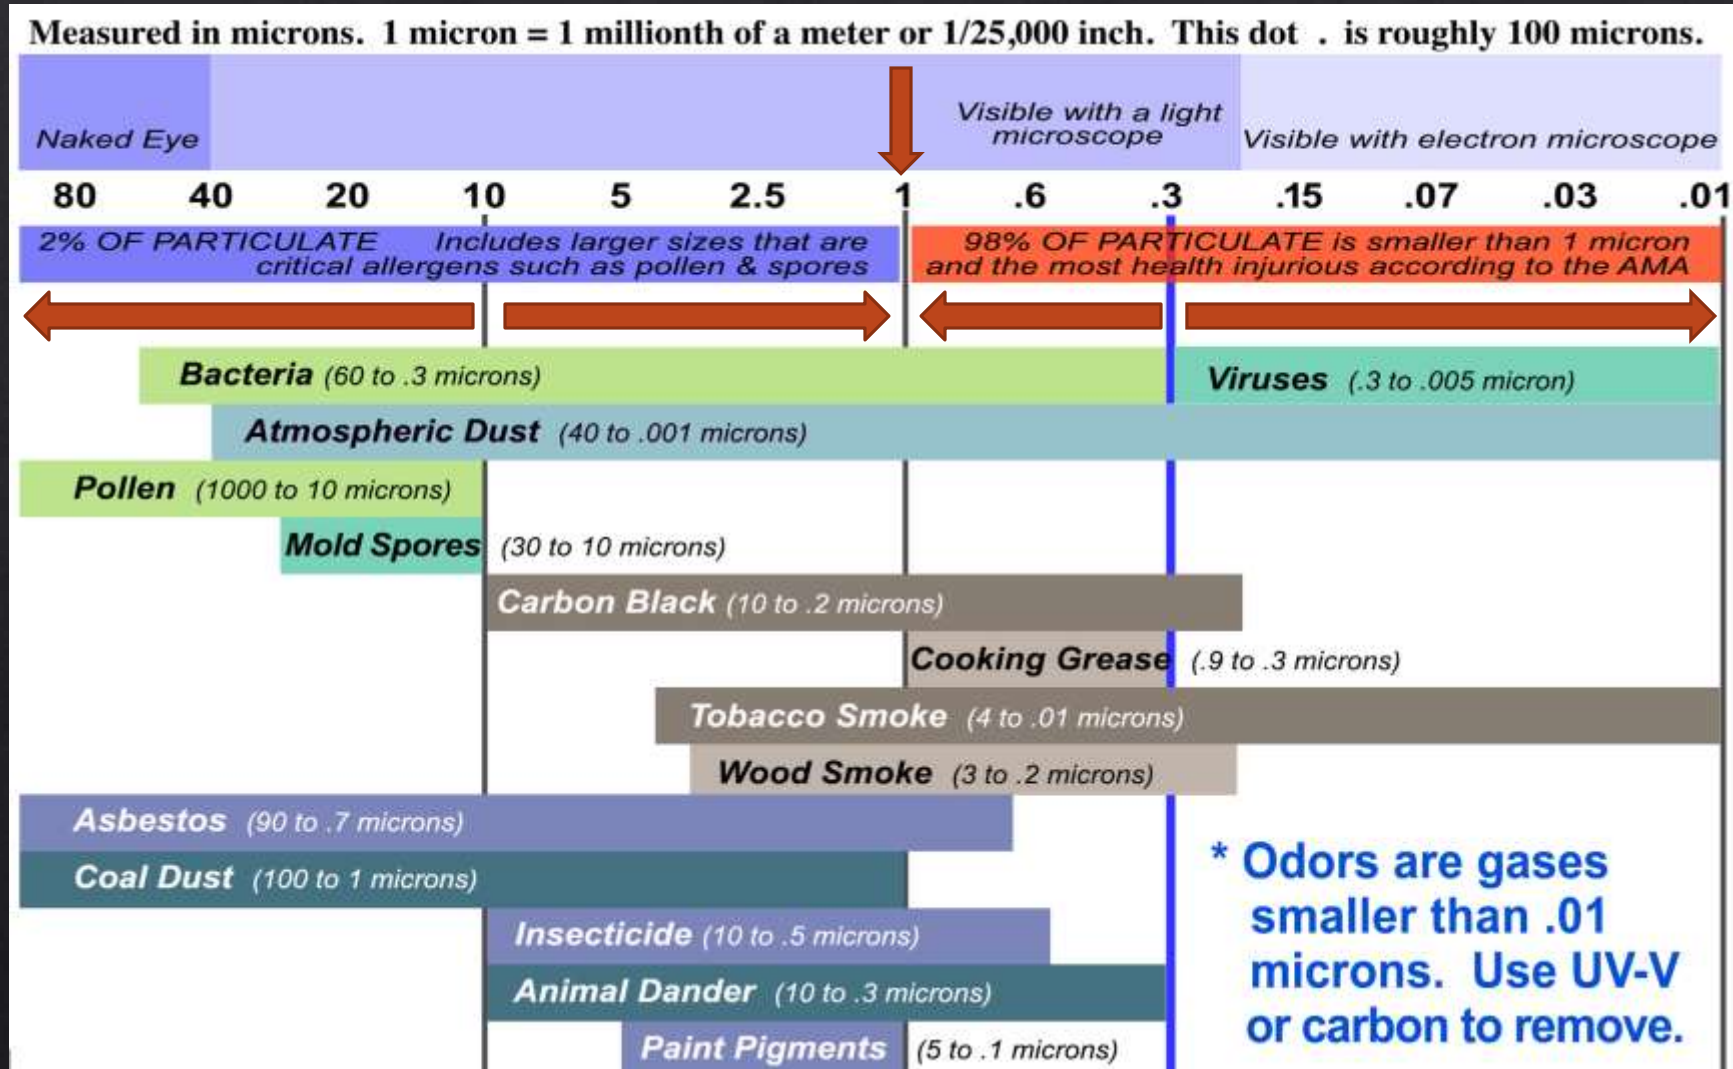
Measured in microns. 1 micron = 1 millionth of a meter or 1/25,000 inch. This dot . is roughly 100 microns.

Naked Eye

Visible with a light microscope

Visible with electron microscope

80 40 20 10 5 2.5 1 .6 .3 .15 .07 .03 .01

2% OF PARTICULATE Includes larger sizes that are critical allergens such as pollen & spores

98% OF PARTICULATE is smaller than 1 micron and the most health injurious according to the AMA

Bacteria (60 to .3 microns)

Viruses (.3 to .005 micron)

Atmospheric Dust (40 to .001 microns)

Pollen (1000 to 10 microns)

Mold Spores (30 to 10 microns)

Carbon Black (10 to .2 microns)

Cooking Grease (.9 to .3 microns)

Tobacco Smoke (4 to .01 microns)

Wood Smoke (3 to .2 microns)

Asbestos (90 to .7 microns)

Coal Dust (100 to 1 microns)

Insecticide (10 to .5 microns)

Animal Dander (10 to .3 microns)

Paint Pigments (5 to .1 microns)

* Odors are gases smaller than .01 microns. Use UV-V or carbon to remove.